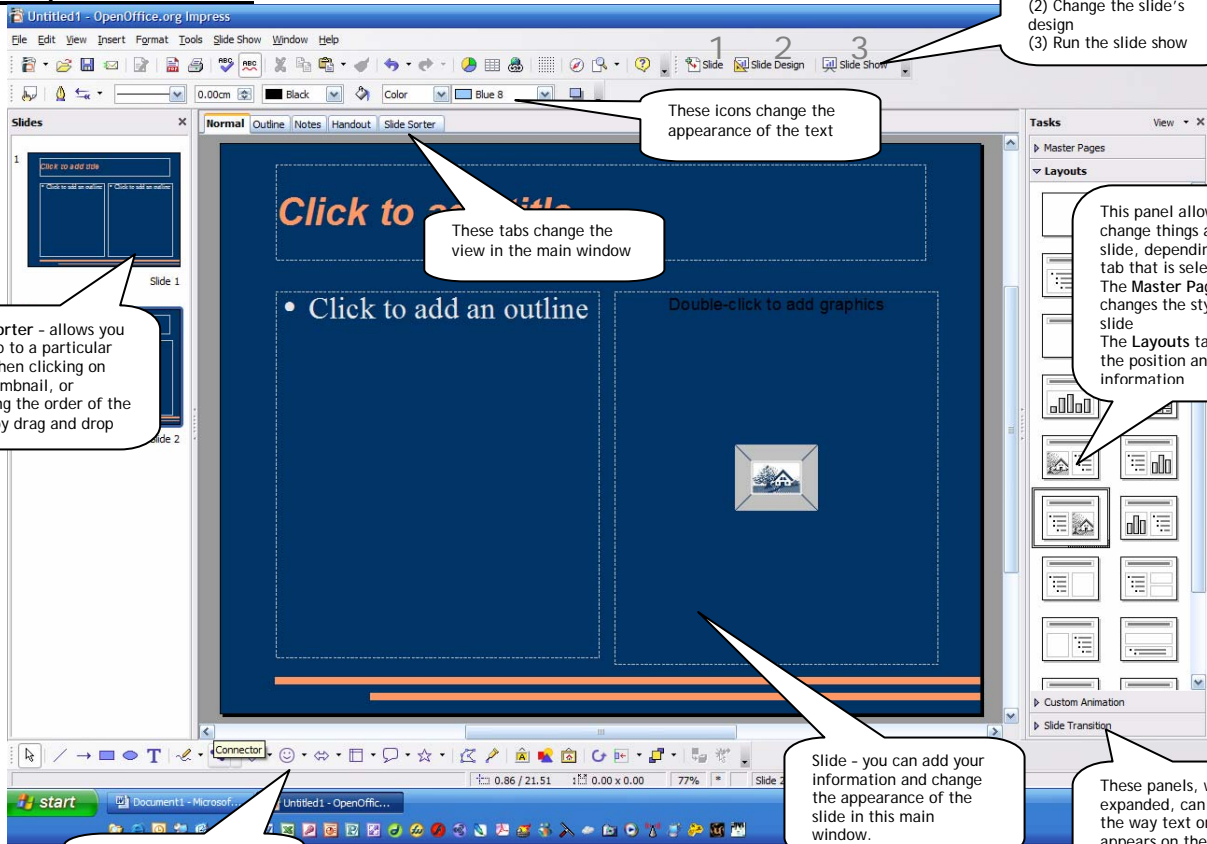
Untitled1 - OpenOffice.org Impress

(2) Change the slide's design
(3) Run the slide show

File Edit View Insert Format Tools Slide Show Window Help

1 Slide 2 Slide Design 3 Slide Show

0.00cm Black Color Blue 8

These icons change the appearance of the text

Slides

Normal Outline Notes Handout Slide Sorter

Tasks View

Master Pages
Layouts

1
Click to add title
• Click to add an outline • Click to add an outline

Slide 1

Click to a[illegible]title

These tabs change the view in the main window

• Click to add an outline

Double-click to add graphics

This panel allow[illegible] change things a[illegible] slide, dependin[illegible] tab that is sele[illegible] The Master Pa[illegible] changes the sty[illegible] slide
The Layouts ta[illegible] the position an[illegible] information

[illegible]orter – allows you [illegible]o to a particular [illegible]hen clicking on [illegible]mbnail, or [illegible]g the order of the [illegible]y drag and drop

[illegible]ide 2

Custom Animation
Slide Transition

Connector

Slide – you can add your information and change the appearance of the slide in this main window.

These panels, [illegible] expanded, can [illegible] the way text o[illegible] appears on the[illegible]

0.86 / 21.51 0.00 x 0.00 77% * Slide 2

start Document1 - Microsof... Untitled1 - OpenOffic...